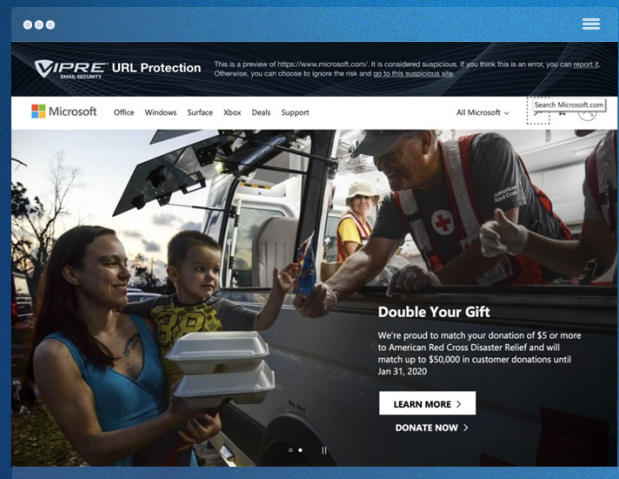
VIPRE EMAIL SECURITY URL Protection

This is a preview of https://www.microsoft.com/. It is considered suspicious. If you think this is an error, you can report it. Otherwise, you can choose to ignore the risk and go to this suspicious site.

Microsoft Office Windows Surface Xbox Deals Support All Microsoft

Search Microsoft.com

Double Your Gift

We're proud to match your donation of $5 or more to American Red Cross Disaster Relief and will match up to $50,000 in customer donations until Jan 31, 2020

LEARN MORE >

DONATE NOW >

American Red Cross